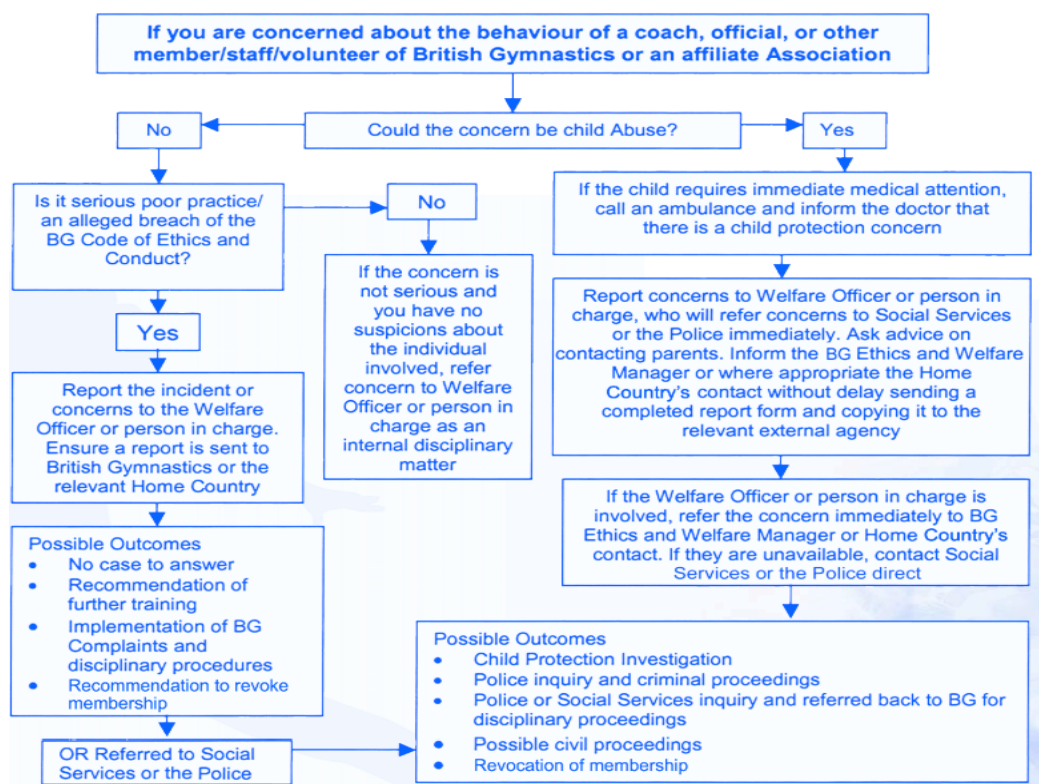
If you are concerned about the behaviour of a coach, official, or other member/staff/volunteer of British Gymnastics or an affiliate Association

Could the concern be child Abuse?

No

Yes

Is it serious poor practice/ an alleged breach of the BG Code of Ethics and Conduct?

No

If the concern is not serious and you have no suspicions about the individual involved, refer concern to Welfare Officer or person in charge as an internal disciplinary matter

Yes

Report the incident or concerns to the Welfare Officer or person in charge. Ensure a report is sent to British Gymnastics or the relevant Home Country

Possible Outcomes
- No case to answer
- Recommendation of further training
- Implementation of BG Complaints and disciplinary procedures
- Recommendation to revoke membership

OR Referred to Social Services or the Police

If the child requires immediate medical attention, call an ambulance and inform the doctor that there is a child protection concern

Report concerns to Welfare Officer or person in charge, who will refer concerns to Social Services or the Police immediately. Ask advice on contacting parents. Inform the BG Ethics and Welfare Manager or where appropriate the Home Country's contact without delay sending a completed report form and copying it to the relevant external agency

If the Welfare Officer or person in charge is involved, refer the concern immediately to BG Ethics and Welfare Manager or Home Country's contact. If they are unavailable, contact Social Services or the Police direct

Possible Outcomes
- Child Protection Investigation
- Police inquiry and criminal proceedings
- Police or Social Services inquiry and referred back to BG for disciplinary proceedings
- Possible civil proceedings
- Revocation of membership